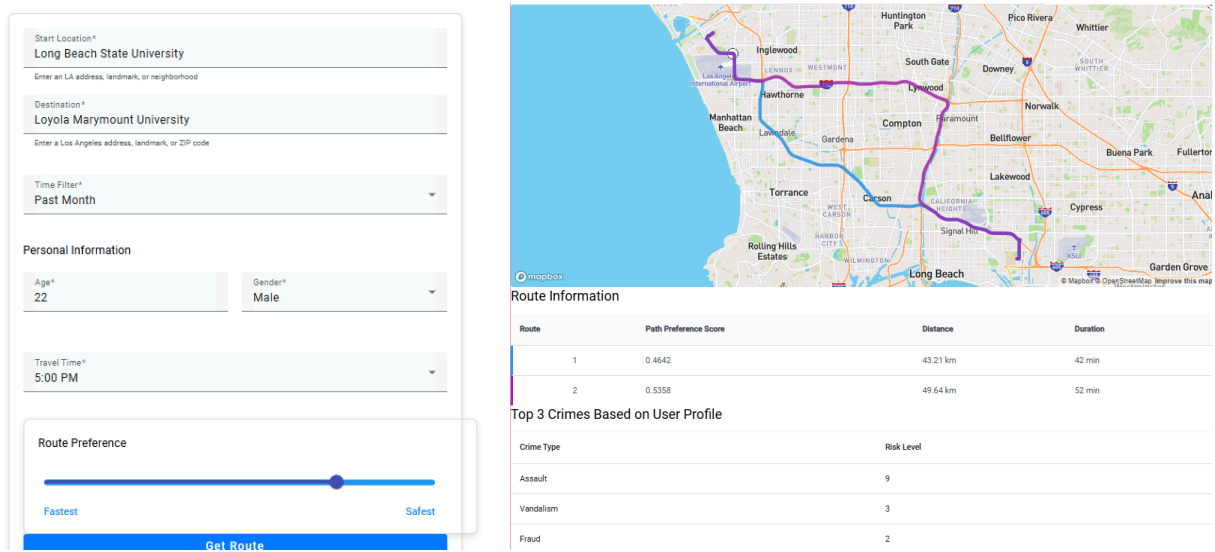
Start Location*
Long Beach State University
Enter an LA address, landmark, or neighborhood

Destination*
Loyola Marymount University
Enter a Los Angeles address, landmark, or ZIP code

Time Filter*
Past Month

Personal Information

Age*
22

Gender*
Male

Travel Time*
5:00 PM

Route Preference

Fastest

Safest

Get Route

Huntington Park
Pico Rivera
Whittier
Inglewood
South Gate
Los Angeles International Airport
Lennox
Westmont
Downey
South Whittier
Hawthorne
Lynwood
Norwalk
Manhattan Beach
Lawndale
Paramount
Gardena
Compton
Bellflower
Buena Park
Fullerton
Lakewood
Torrance
Carson
West Carson
California Heights
Cypress
Anal
Harbor City
Signal Hill
Rolling Hills Estates
Wilmington
KSU
Long Beach
Garden Grove
© mapbox
© Mapbox © OpenStreetMap Improve this map

Route Information

| Route | Path Preference Score | Distance | Duration |
|---|---|---|---|
| 1 | 0.4642 | 43.21 km | 42 min |
| 2 | 0.5358 | 49.64 km | 52 min |

Top 3 Crimes Based on User Profile

| Crime Type | Risk Level |
|---|---|
| Assault | 9 |
| Vandalism | 3 |
| Fraud | 2 |